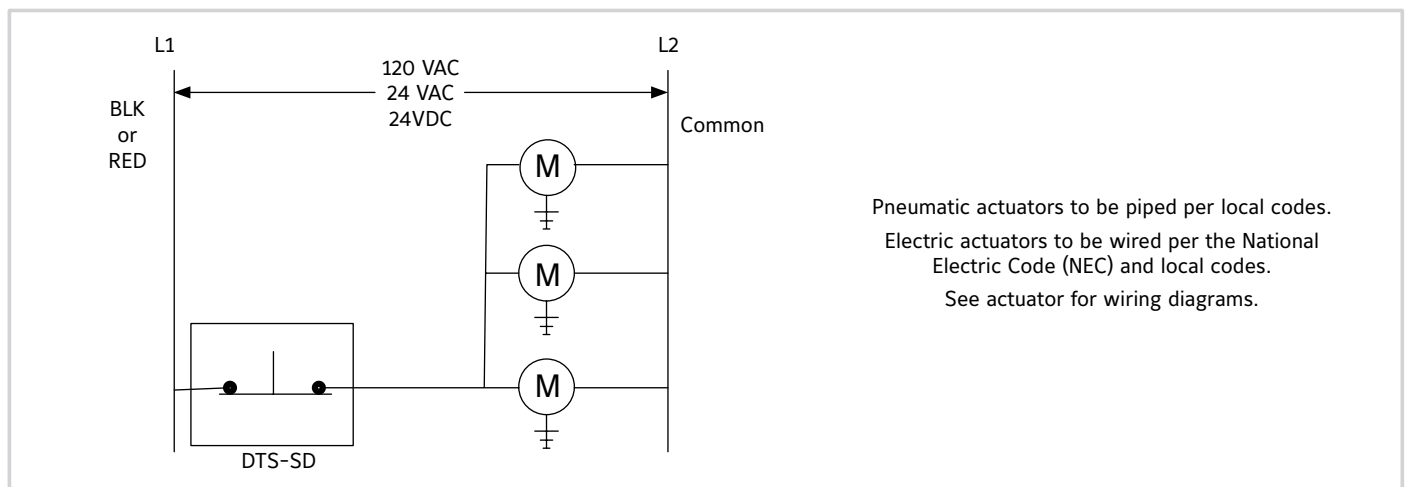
L1

L2

120 VAC
24 VAC
24VDC

BLK
or
RED

Common

M

M

M

DTS-SD

Pneumatic actuators to be piped per local codes.

Electric actuators to be wired per the National Electric Code (NEC) and local codes.

See actuator for wiring diagrams.